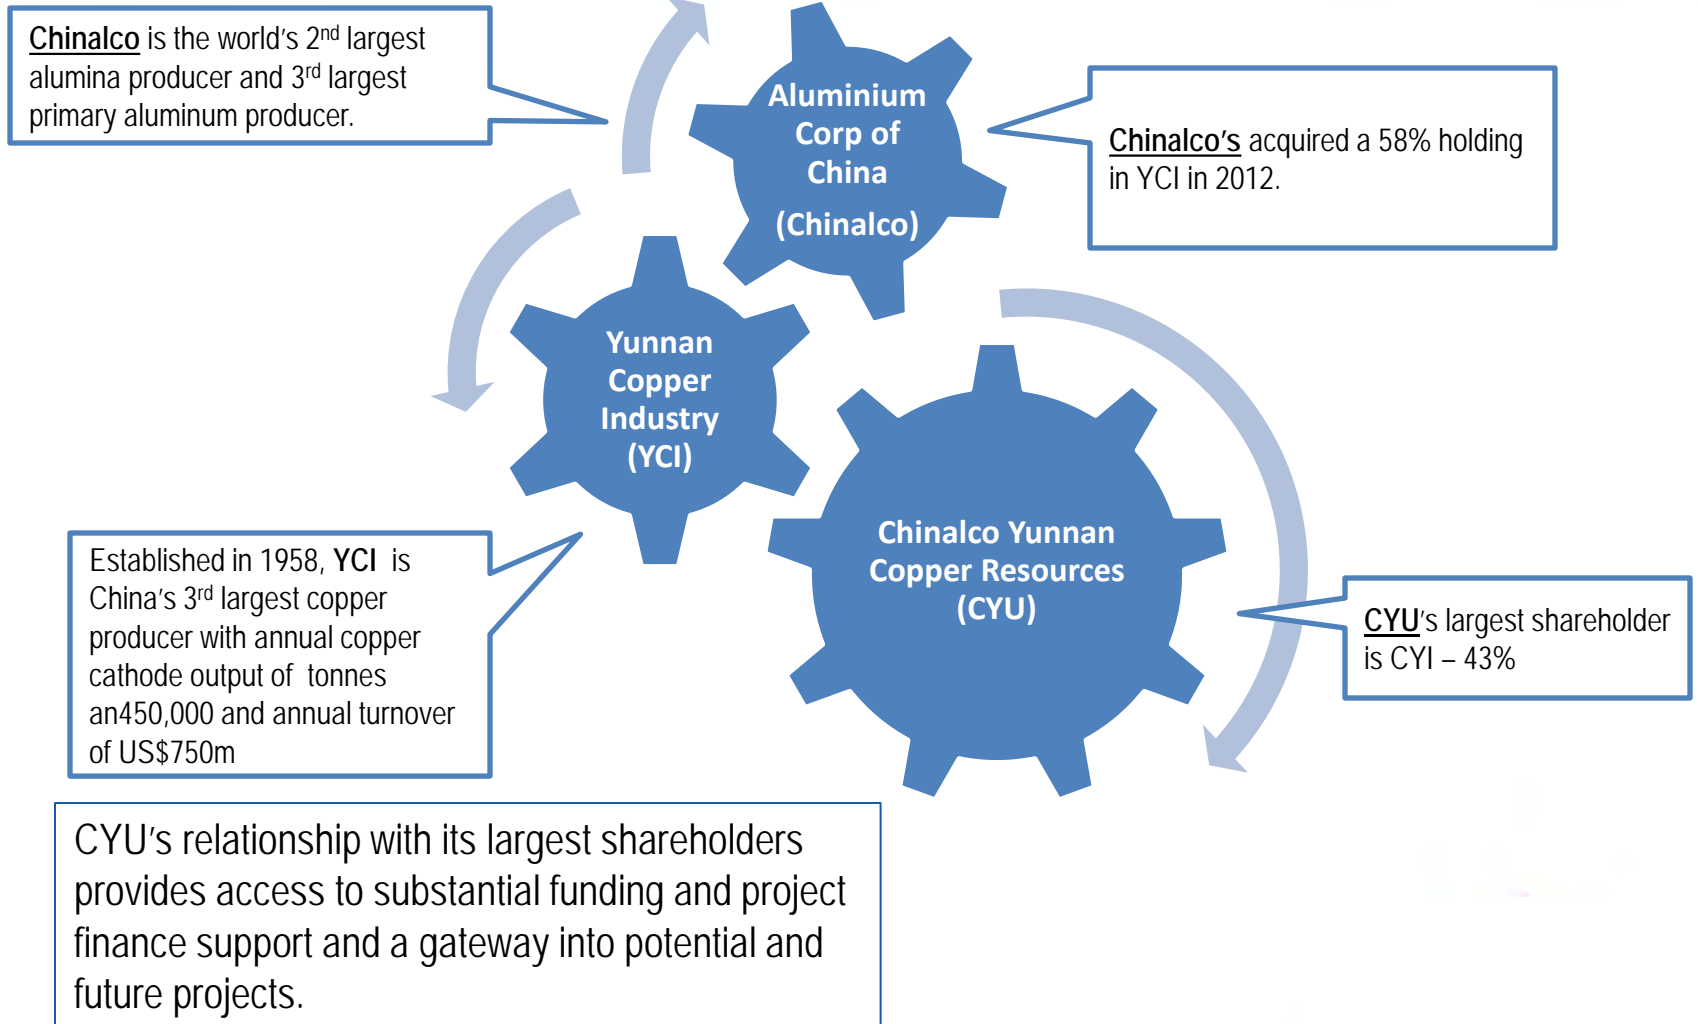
Chinalco is the world's 2$^{nd}$ largest alumina producer and 3$^{rd}$ largest primary aluminum producer.

Aluminium Corp of China

(Chinalco)

Chinalco's acquired a 58% holding in YCI in 2012.

Yunnan Copper Industry (YCI)

Chinalco Yunnan Copper Resources (CYU)

CYU's largest shareholder is CYI – 43%

Established in 1958, YCI is China's 3$^{rd}$ largest copper producer with annual copper cathode output of tonnes an450,000 and annual turnover of US$750m

CYU's relationship with its largest shareholders provides access to substantial funding and project finance support and a gateway into potential and future projects.